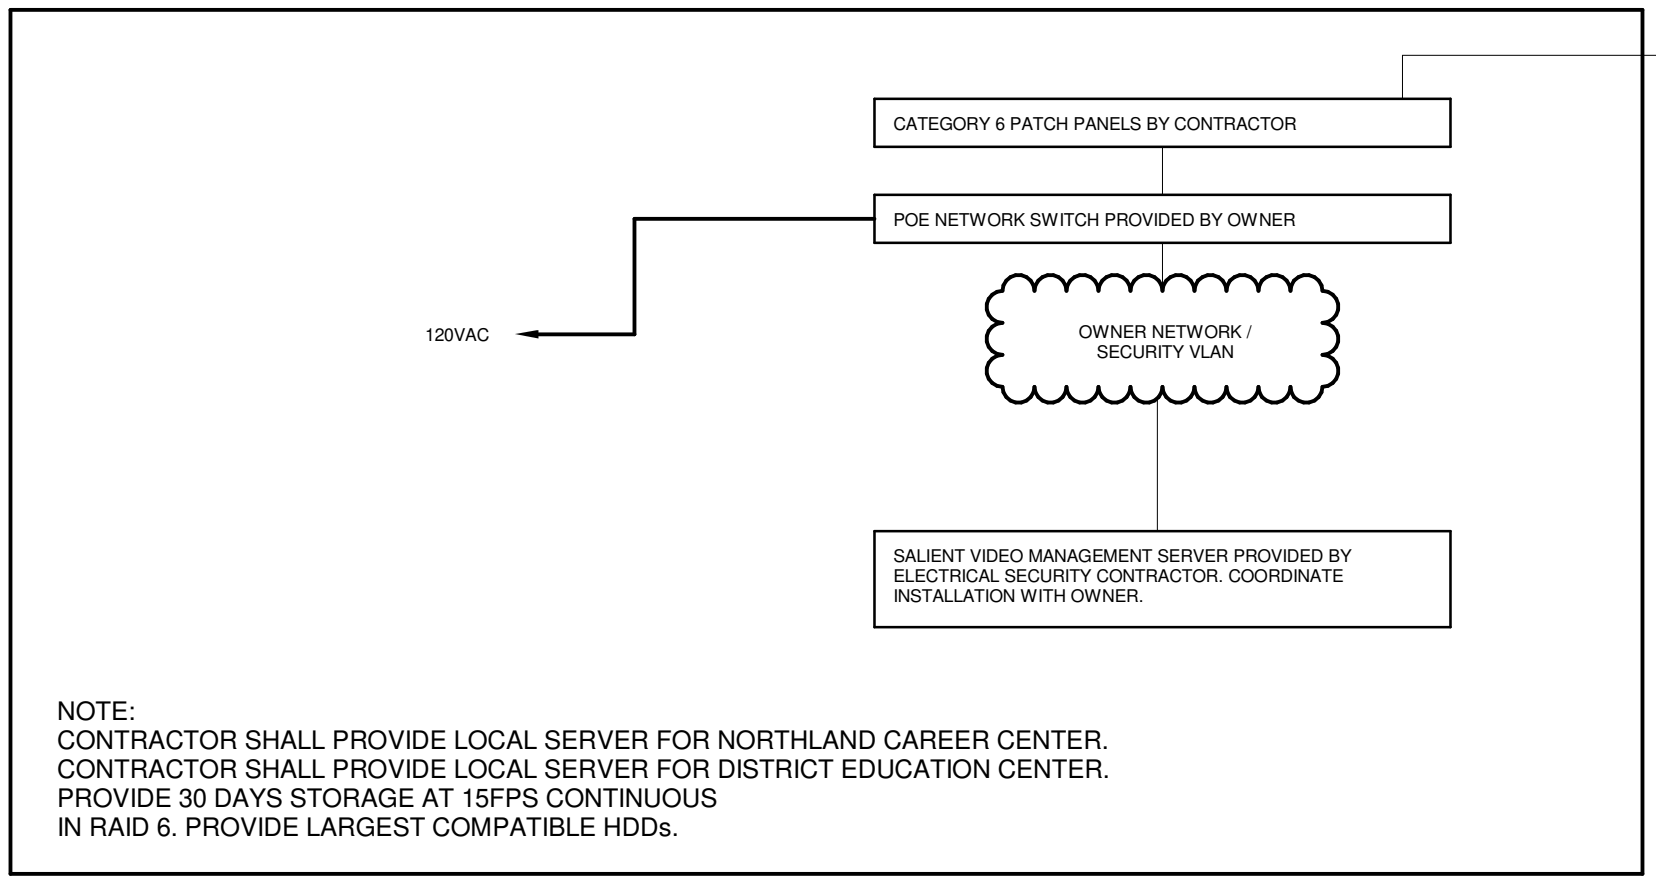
CATEGORY 6 PATCH PANELS BY CONTRACTOR

POE NETWORK SWITCH PROVIDED BY OWNER

120VAC

OWNER NETWORK / SECURITY VLAN

SALIENT VIDEO MANAGEMENT SERVER PROVIDED BY ELECTRICAL SECURITY CONTRACTOR. COORDINATE INSTALLATION WITH OWNER.

NOTE:
CONTRACTOR SHALL PROVIDE LOCAL SERVER FOR NORTHLAND CAREER CENTER.
CONTRACTOR SHALL PROVIDE LOCAL SERVER FOR DISTRICT EDUCATION CENTER.
PROVIDE 30 DAYS STORAGE AT 15FPS CONTINUOUS
IN RAID 6. PROVIDE LARGEST COMPATIBLE HDDs.